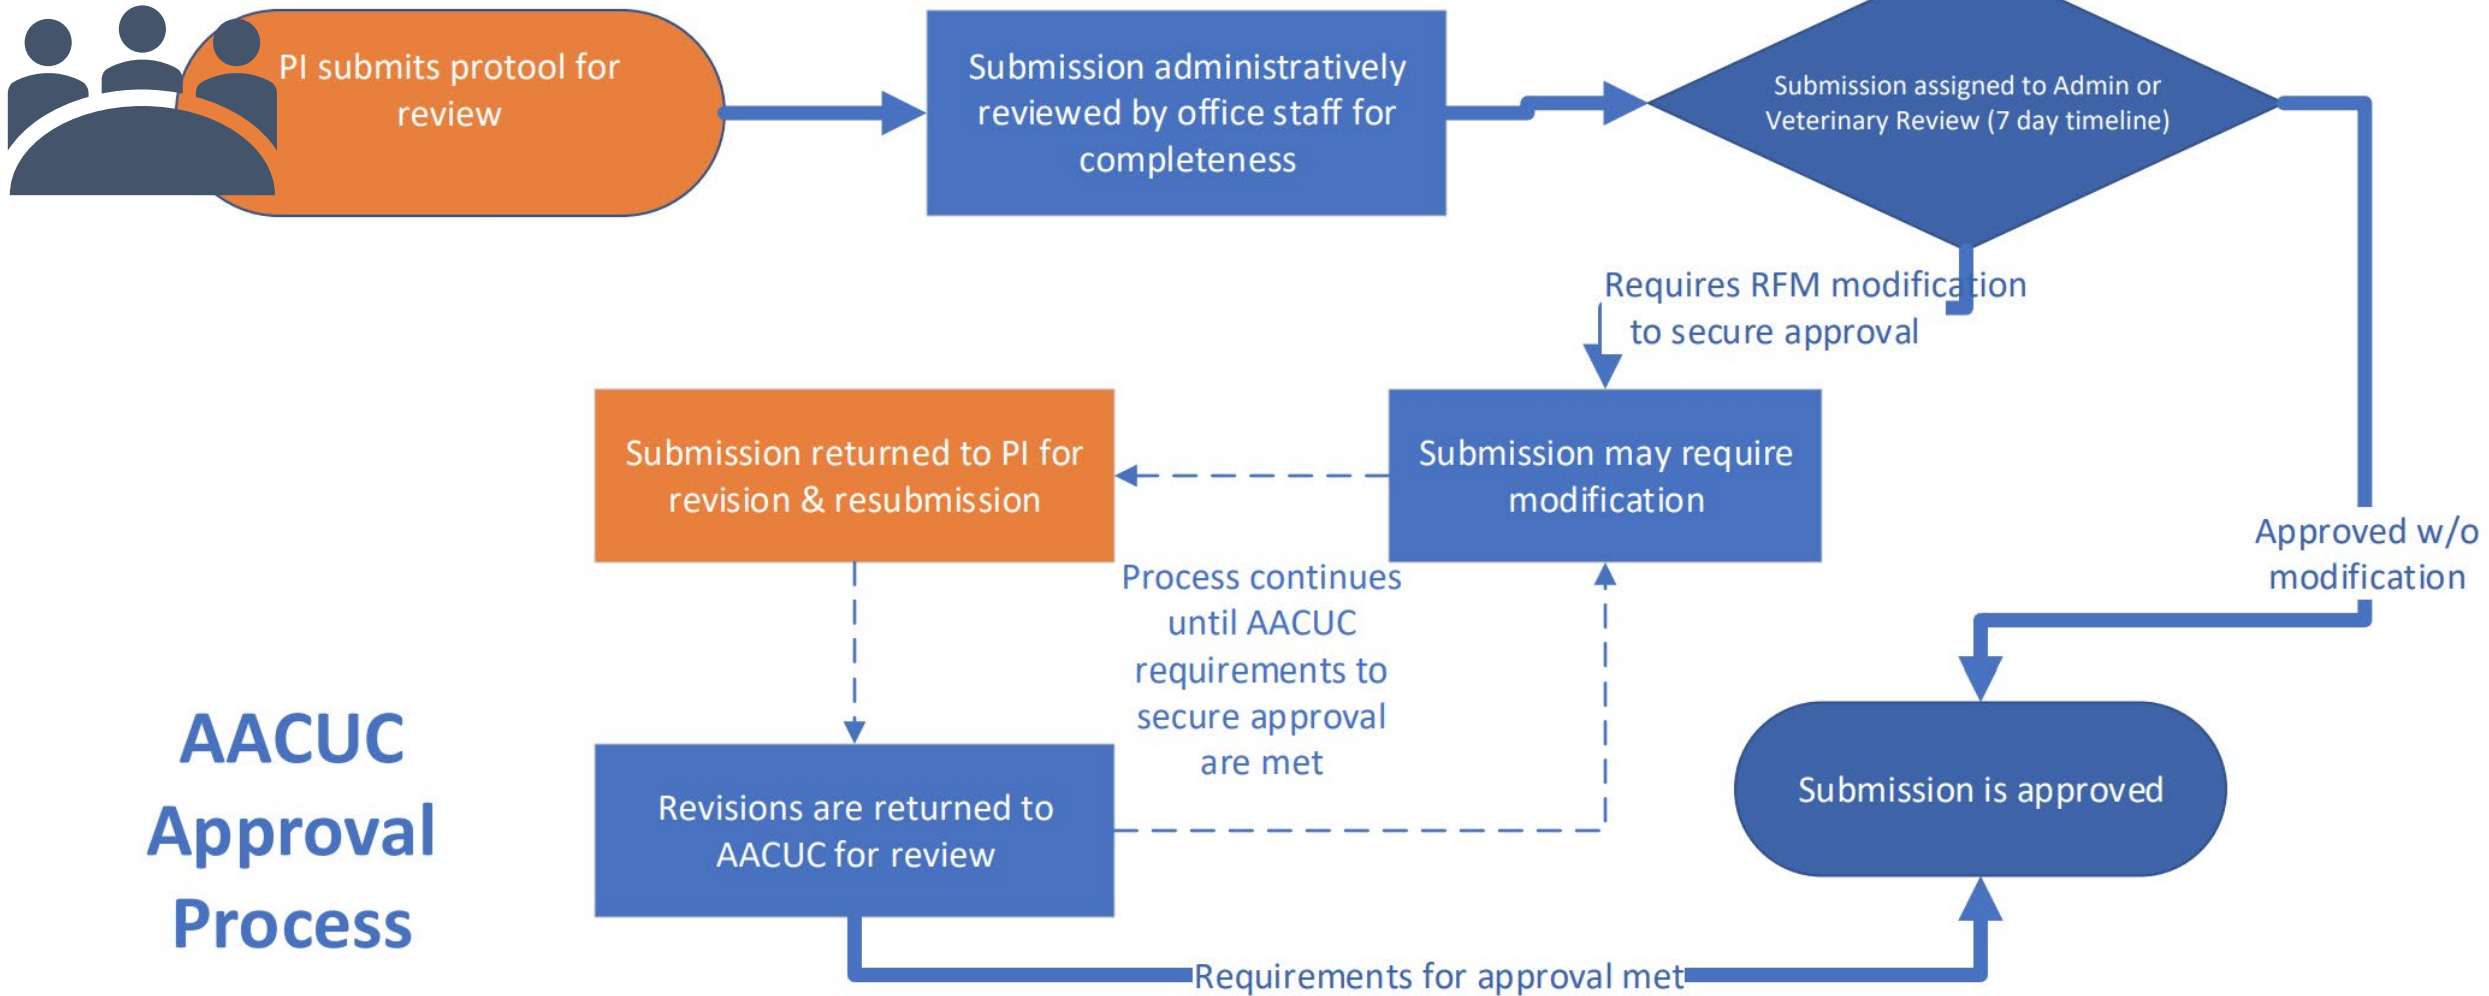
PI submits protocol for review

Submission administratively reviewed by office staff for completeness

Submission assigned to Admin or Veterinary Review (7 day timeline)

Requires RFM modification to secure approval

Approved w/o modification

Submission may require modification

Submission returned to PI for revision & resubmission

Process continues until AACUC requirements to secure approval are met

Revisions are returned to AACUC for review

Submission is approved

Requirements for approval met

AACUC Approval Process